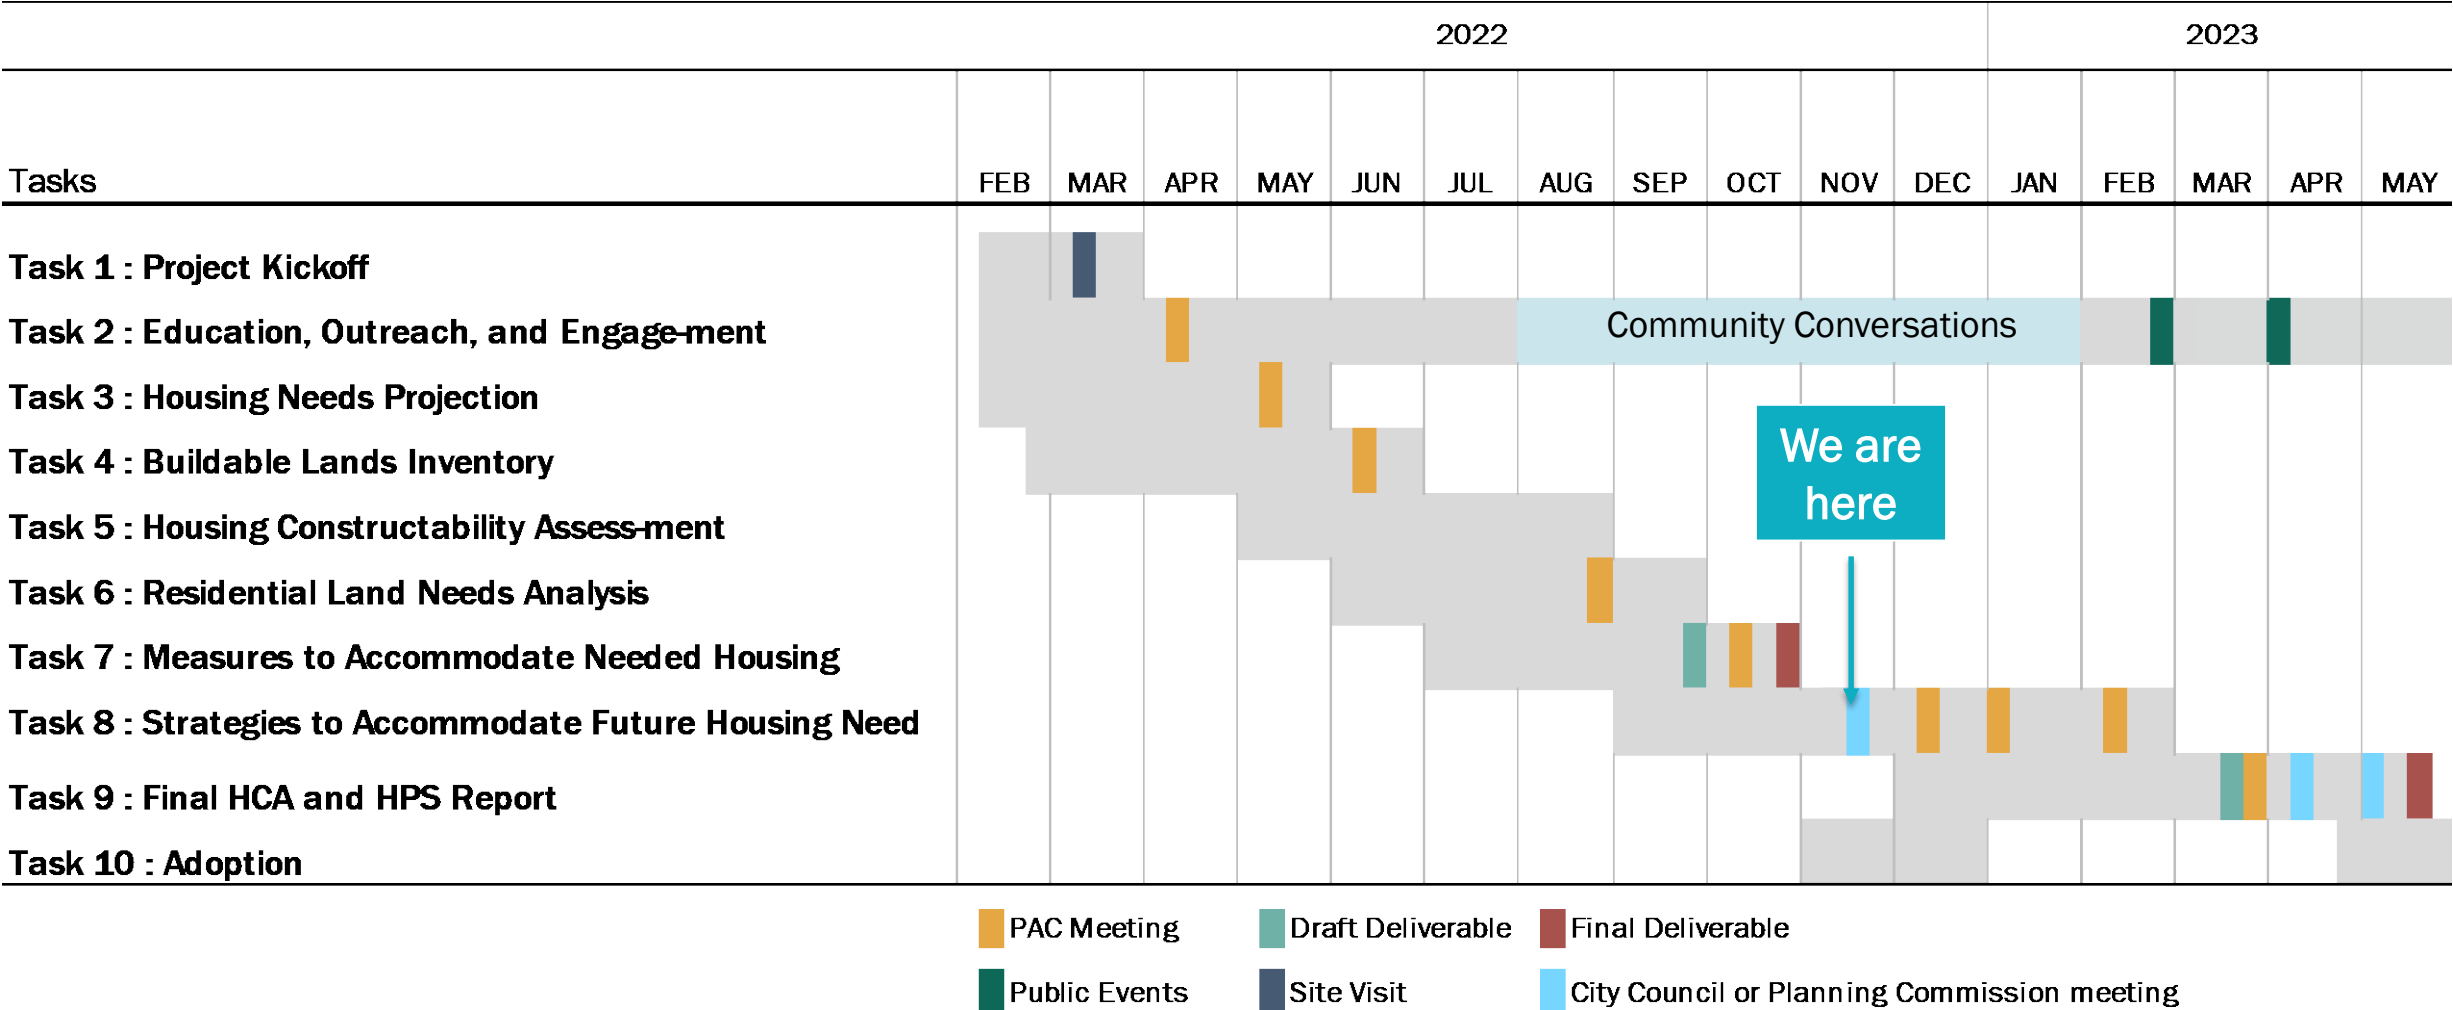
| Tasks | 2022 FEB | MAR | APR | MAY | JUN | JUL | AUG | SEP | OCT | NOV | DEC | 2023 JAN | FEB | MAR | APR | MAY |
|---|---|---|---|---|---|---|---|---|---|---|---|---|---|---|---|---|
| Task 1 : Project Kickoff | | | | | | | | | | | | | | | | |
| Task 2 : Education, Outreach, and Engage-ment | | | | | | | Community Conversations | | | | | | | | | |
| Task 3 : Housing Needs Projection | | | | | | | | | | | | | | | | |
| Task 4 : Buildable Lands Inventory | | | | | | | | | | | | | | | | |
| Task 5 : Housing Constructability Assess-ment | | | | | | | | | | | | | | | | |
| Task 6 : Residential Land Needs Analysis | | | | | | | | | | | | | | | | |
| Task 7 : Measures to Accommodate Needed Housing | | | | | | | | | | | | | | | | |
| Task 8 : Strategies to Accommodate Future Housing Need | | | | | | | | | | | | | | | | |
| Task 9 : Final HCA and HPS Report | | | | | | | | | | | | | | | | |
| Task 10 : Adoption | | | | | | | | | | | | | | | | |

We are here

PAC Meeting
Draft Deliverable
Final Deliverable
Public Events
Site Visit
City Council or Planning Commission meeting